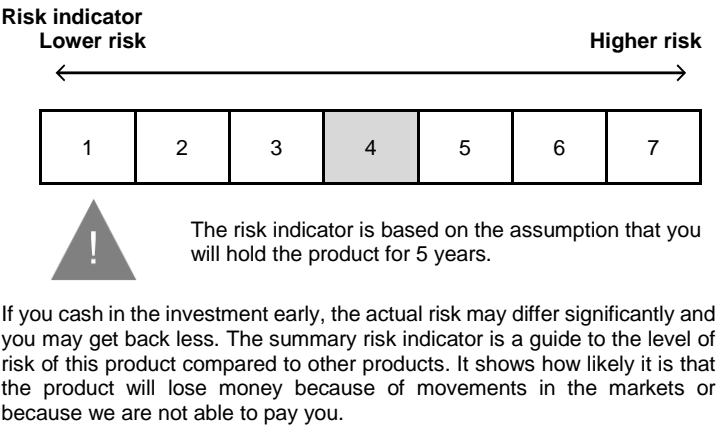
**Risk indicator**
**Lower risk** **Higher risk**

| 1 | 2 | 3 | 4 | 5 | 6 | 7 |
|---|---|---|---|---|---|---|

!

The risk indicator is based on the assumption that you will hold the product for 5 years.

If you cash in the investment early, the actual risk may differ significantly and you may get back less. The summary risk indicator is a guide to the level of risk of this product compared to other products. It shows how likely it is that the product will lose money because of movements in the markets or because we are not able to pay you.